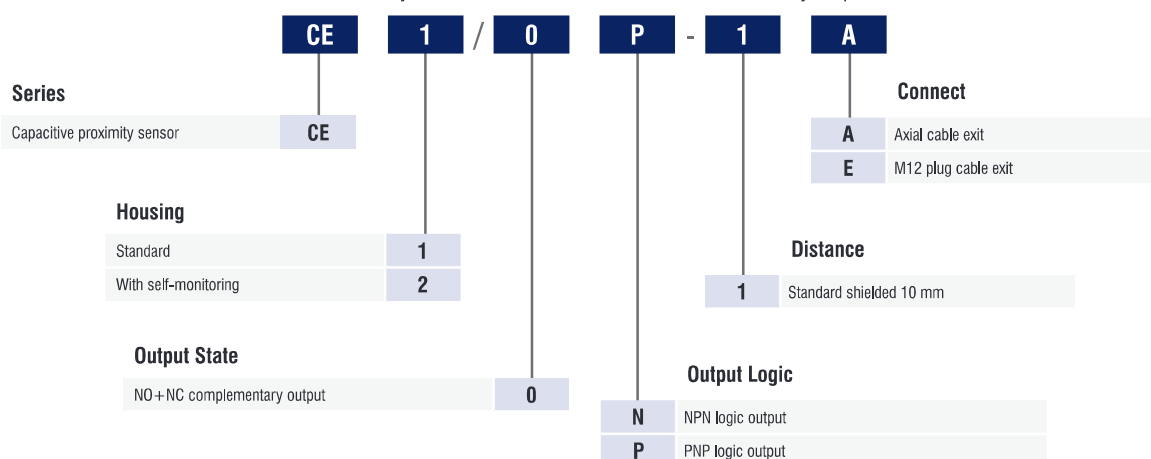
CE 1 / 0 P - 1 A

Series

| Capacitive proximity sensor | CE |
|---|---|

Housing

| Standard | 1 |
|---|---|
| With self-monitoring | 2 |

Output State

| NO+NC complementary output | 0 |
|---|---|

Connect

| A | Axial cable exit |
|---|---|
| E | M12 plug cable exit |

Distance

| 1 | Standard shielded 10 mm |
|---|---|

Output Logic

| N | NPN logic output |
|---|---|
| P | PNP logic output |